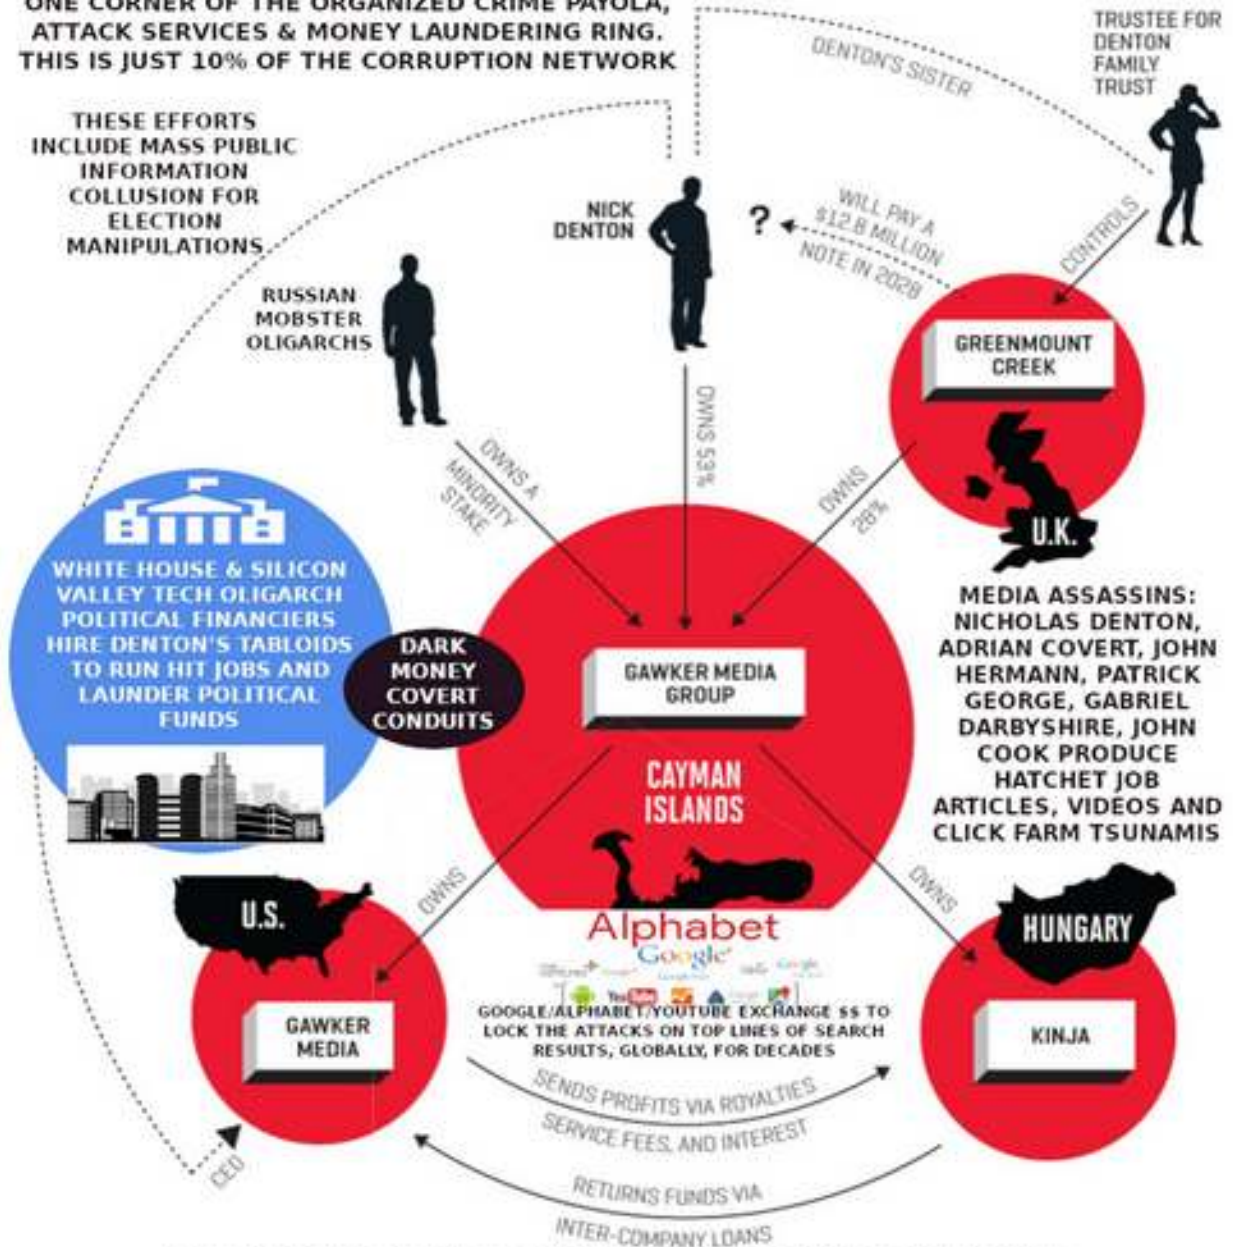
ONE CORNER OF THE ORGANIZED CRIME PAYOLA, ATTACK SERVICES & MONEY LAUNDERING RING. THIS IS JUST 10% OF THE CORRUPTION NETWORK

THESE EFFORTS INCLUDE MASS PUBLIC INFORMATION COLLUSION FOR ELECTION MANIPULATIONS

TRUSTEE FOR DENTON FAMILY TRUST

DENTON'S SISTER

NICK DENTON

?

WILL PAY A $12.8 MILLION NOTE IN 2028

CONTROLS

RUSSIAN MOBSTER OLIGARCHS

GREENMOUNT CREEK

OWNS A MINORITY STAKE

OWNS 53%

OWNS 28%

U.K.

WHITE HOUSE & SILICON VALLEY TECH OLIGARCH POLITICAL FINANCIERS HIRE DENTON'S TABLOIDS TO RUN HIT JOBS AND LAUNDER POLITICAL FUNDS

DARK MONEY COVERT CONDUITS

GAWKER MEDIA GROUP

MEDIA ASSASSINS: NICHOLAS DENTON, ADRIAN COVERT, JOHN HERMANN, PATRICK GEORGE, GABRIEL DARBYSHIRE, JOHN COOK PRODUCE HATCHET JOB ARTICLES, VIDEOS AND CLICK FARM TSUNAMIS

CAYMAN ISLANDS

OWNS

OWNS

U.S.

Alphabet

Google

HUNGARY

GAWKER MEDIA

GOOGLE/ALPHABET/YOUTUBE EXCHANGE $$ TO LOCK THE ATTACKS ON TOP LINES OF SEARCH RESULTS, GLOBALLY, FOR DECADES

KINJA

SENDS PROFITS VIA ROYALTIES SERVICE FEES, AND INTEREST

CEO

RETURNS FUNDS VIA INTER-COMPANY LOANS